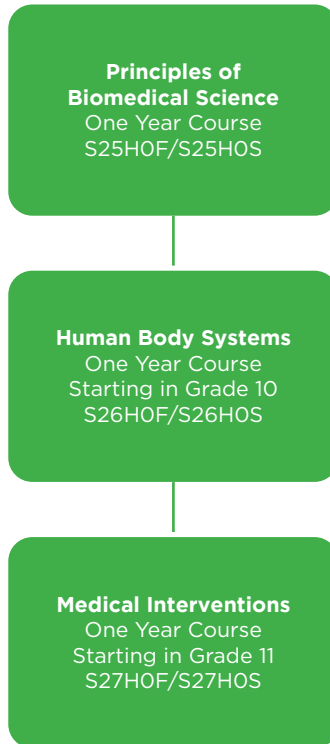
Principles of Biomedical Science
One Year Course
S25H0F/S25H0S

Human Body Systems
One Year Course
Starting in Grade 10
S26H0F/S26H0S

Medical Interventions
One Year Course
Starting in Grade 11
S27H0F/S27H0S